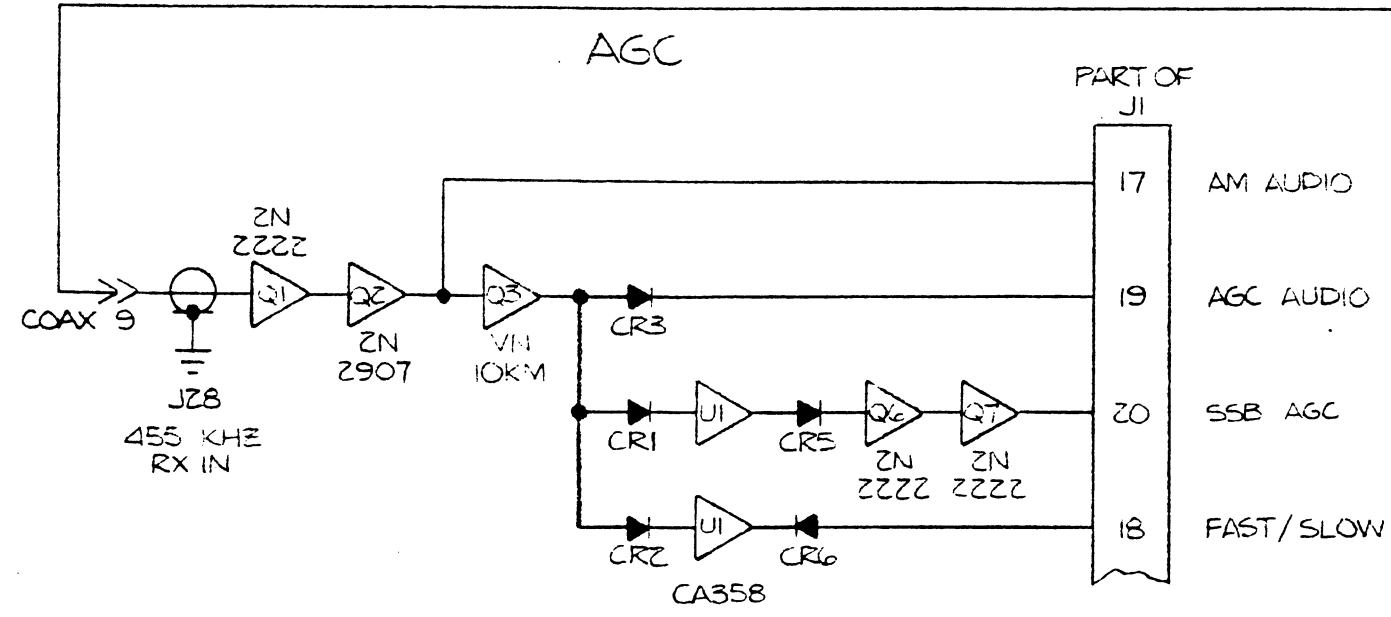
AGC

PART OF
J1

17 AM AUDIO

19 AGC AUDIO

20 SSB AGC

18 FAST/SLOW

2N
2222

Q1

Q2

2N
2907

Q3

VN
10KM

COAX 9

J28
455 KHZ
RX IN

CR3

CR1

U1

CR5

Q6

Q7

2N
2222

2N
2222

CR2

U1

CR6

CA358